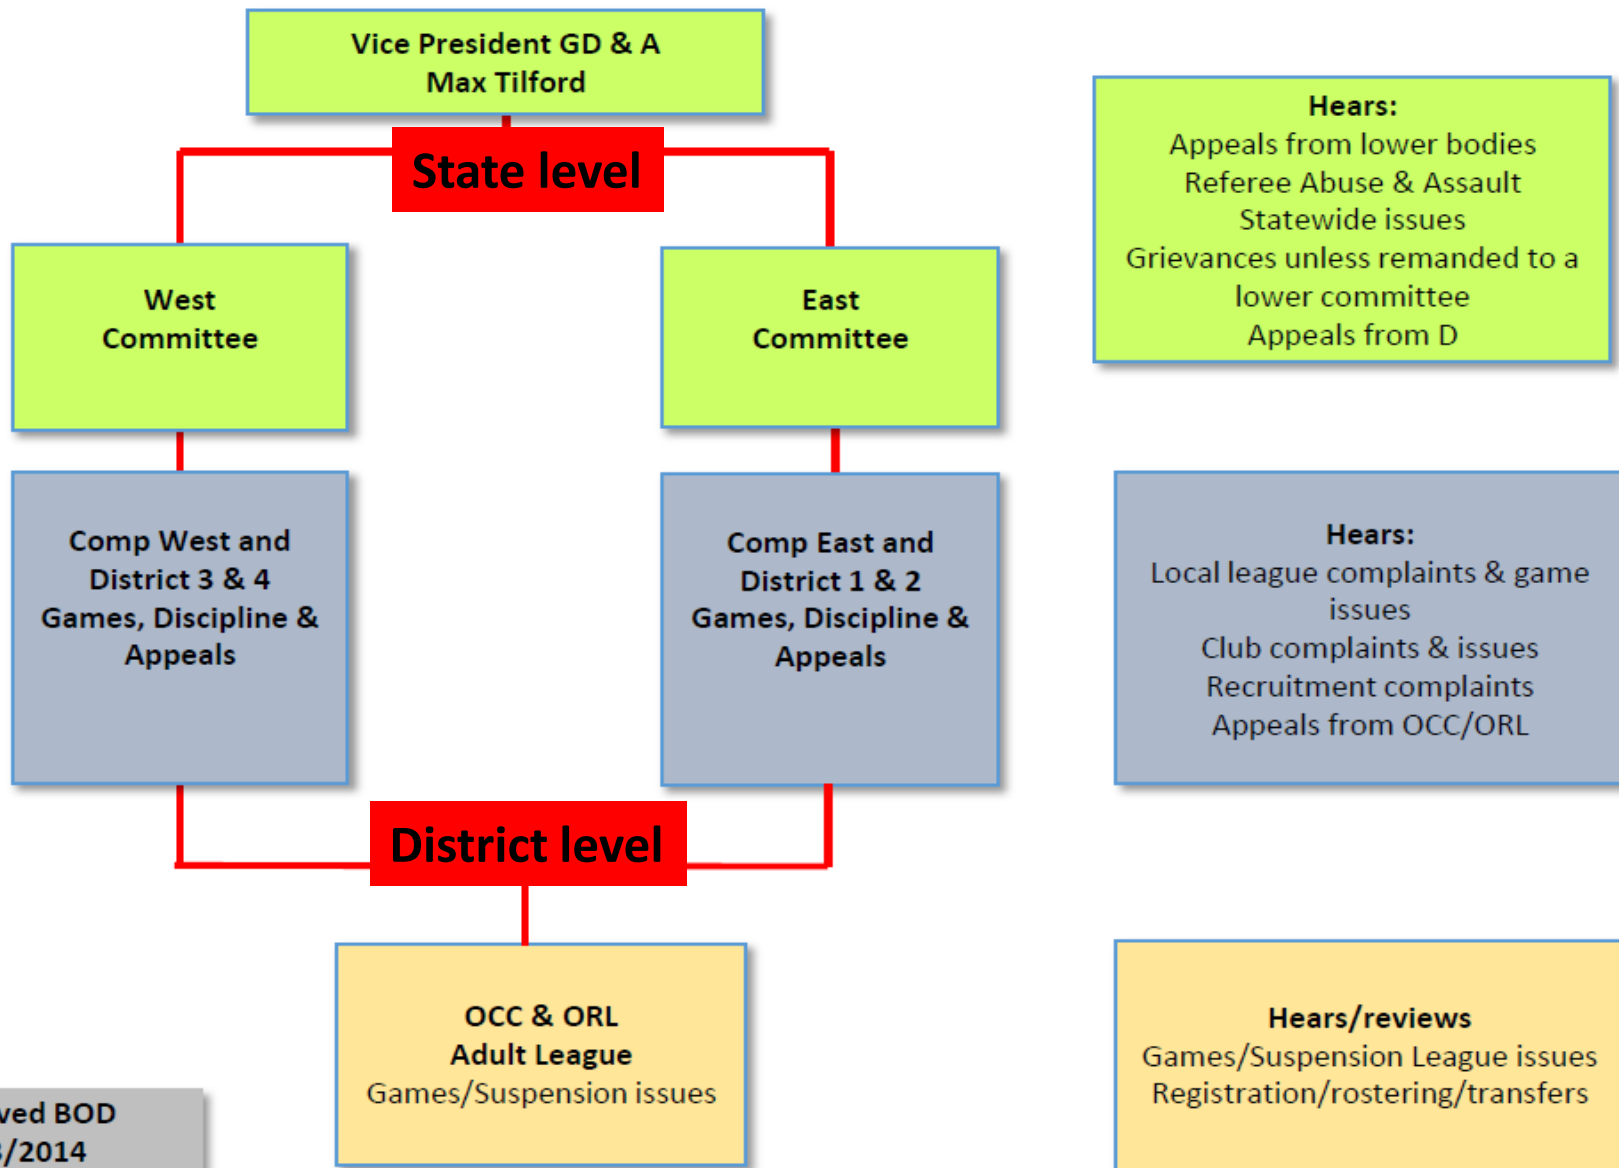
Vice President GD & A
Max Tilford

State level

West
Committee

East
Committee

Hears:
Appeals from lower bodies
Referee Abuse & Assault
Statewide issues
Grievances unless remanded to a lower committee
Appeals from D

Comp West and
District 3 & 4
Games, Discipline &
Appeals

Comp East and
District 1 & 2
Games, Discipline &
Appeals

Hears:
Local league complaints & game issues
Club complaints & issues
Recruitment complaints
Appeals from OCC/ORL

District level

OCC & ORL
Adult League
Games/Suspension issues

Hears/reviews
Games/Suspension League issues
Registration/rostering/transfers

ved BOD
/2014